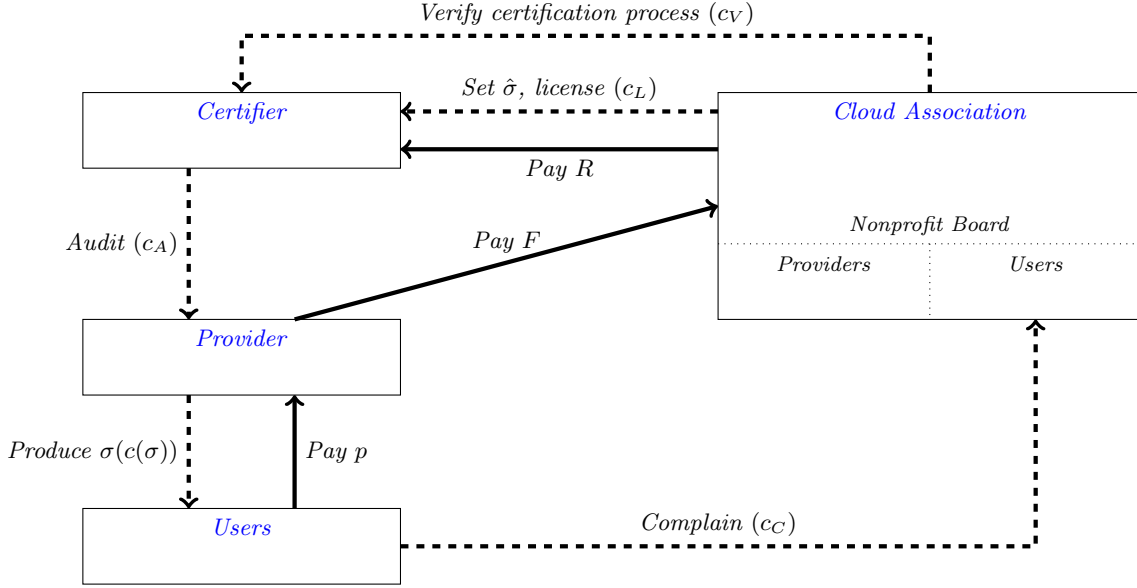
Verify certification process $(c_V)$

Set $\hat{\sigma}$, license $(c_L)$

Certifier

Cloud Association

Pay $R$

Nonprofit Board

Providers

Users

Audit $(c_A)$

Pay $F$

Provider

Produce $\sigma(c(\sigma))$

Pay $p$

Users

Complain $(c_C)$